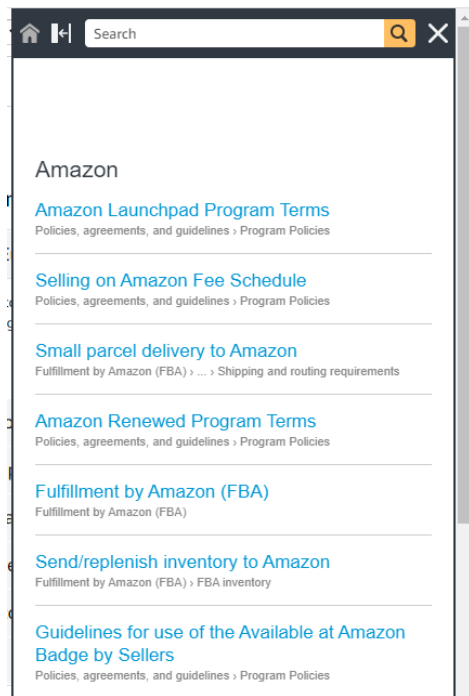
Search

Amazon

Amazon Launchpad Program Terms
Policies, agreements, and guidelines › Program Policies

Selling on Amazon Fee Schedule
Policies, agreements, and guidelines › Program Policies

Small parcel delivery to Amazon
Fulfillment by Amazon (FBA) › ... › Shipping and routing requirements

Amazon Renewed Program Terms
Policies, agreements, and guidelines › Program Policies

Fulfillment by Amazon (FBA)
Fulfillment by Amazon (FBA)

Send/replenish inventory to Amazon
Fulfillment by Amazon (FBA) › FBA inventory

Guidelines for use of the Available at Amazon Badge by Sellers
Policies, agreements, and guidelines › Program Policies